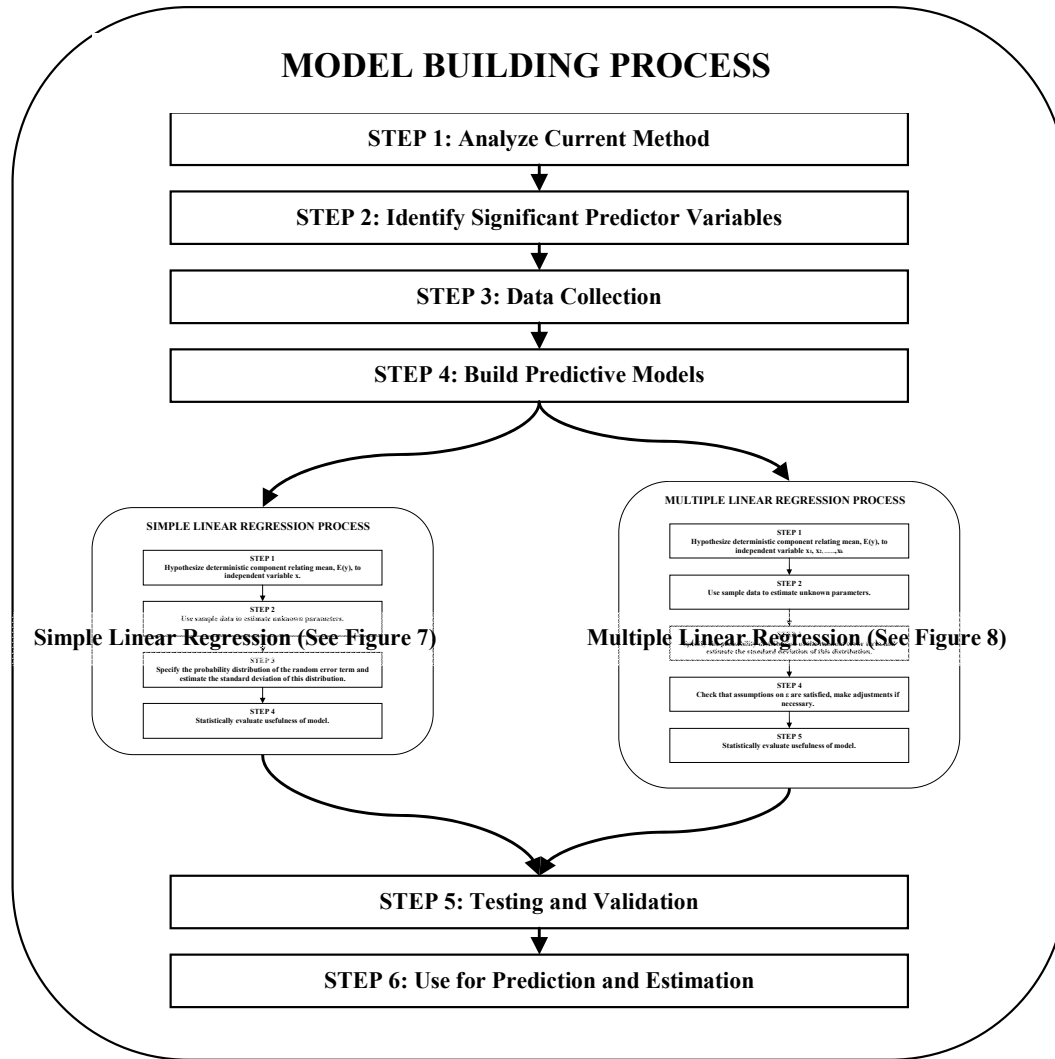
MODEL BUILDING PROCESS

STEP 1: Analyze Current Method

STEP 2: Identify Significant Predictor Variables

STEP 3: Data Collection

STEP 4: Build Predictive Models

SIMPLE LINEAR REGRESSION PROCESS

STEP 1
Hypothesize deterministic component relating mean, E(y), to independent variable x.

STEP 2
Use sample data to estimate unknown parameters.

Simple Linear Regression (See Figure 7)

STEP 3
Specify the probability distribution of the random error term and estimate the standard deviation of this distribution.

STEP 4
Statistically evaluate usefulness of model.

MULTIPLE LINEAR REGRESSION PROCESS

STEP 1
Hypothesize deterministic component relating mean, E(y), to independent variable x₁, x₂, ....., xₖ

STEP 2
Use sample data to estimate unknown parameters.

Multiple Linear Regression (See Figure 8)

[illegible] estimate the standard deviation of this distribution.

STEP 4
Check that assumptions on ε are satisfied, make adjustments if necessary.

STEP 5
Statistically evaluate usefulness of model.

STEP 5: Testing and Validation

STEP 6: Use for Prediction and Estimation